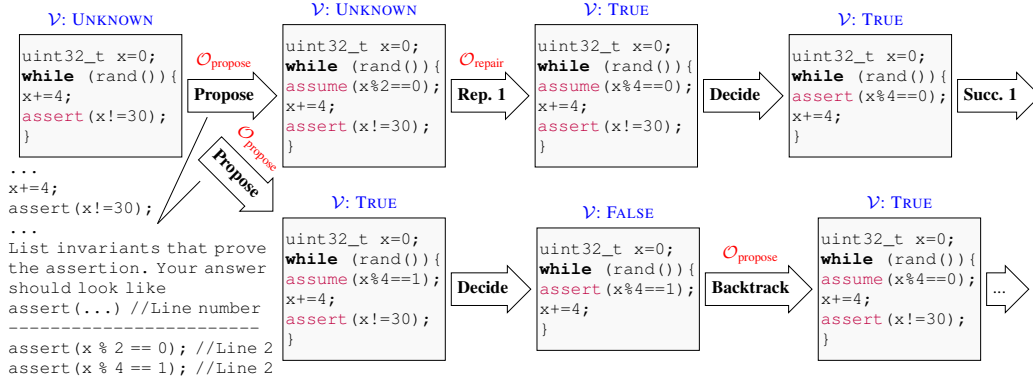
$\mathcal{V}$: UNKNOWN

uint32_t x=0;
while (rand()){
x+=4;
assert(x!=30);
}

$\mathcal{O}_{\text{propose}}$

Propose

$\mathcal{V}$: UNKNOWN

uint32_t x=0;
while (rand()){
assume(x%2==0);
x+=4;
assert(x!=30);
}

$\mathcal{O}_{\text{repair}}$

Rep. 1

$\mathcal{V}$: TRUE

uint32_t x=0;
while (rand()){
assume(x%4==0);
x+=4;
assert(x!=30);
}

Decide

$\mathcal{V}$: TRUE

uint32_t x=0;
while (rand()){
assert(x%4==0);
x+=4;
}

Succ. 1

$\mathcal{O}_{\text{propose}}$

Propose

...
x+=4;
assert(x!=30);
...
List invariants that prove the assertion. Your answer should look like
assert(...) //Line number
------------------------
assert(x % 2 == 0); //Line 2
assert(x % 4 == 1); //Line 2

$\mathcal{V}$: TRUE

uint32_t x=0;
while (rand()){
assume(x%4==1);
x+=4;
assert(x!=30);
}

Decide

$\mathcal{V}$: FALSE

uint32_t x=0;
while (rand()){
assert(x%4==1);
x+=4;
}

$\mathcal{O}_{\text{propose}}$

Backtrack

$\mathcal{V}$: TRUE

uint32_t x=0;
while (rand()){
assume(x%4==0);
x+=4;
assert(x!=30);
}

...